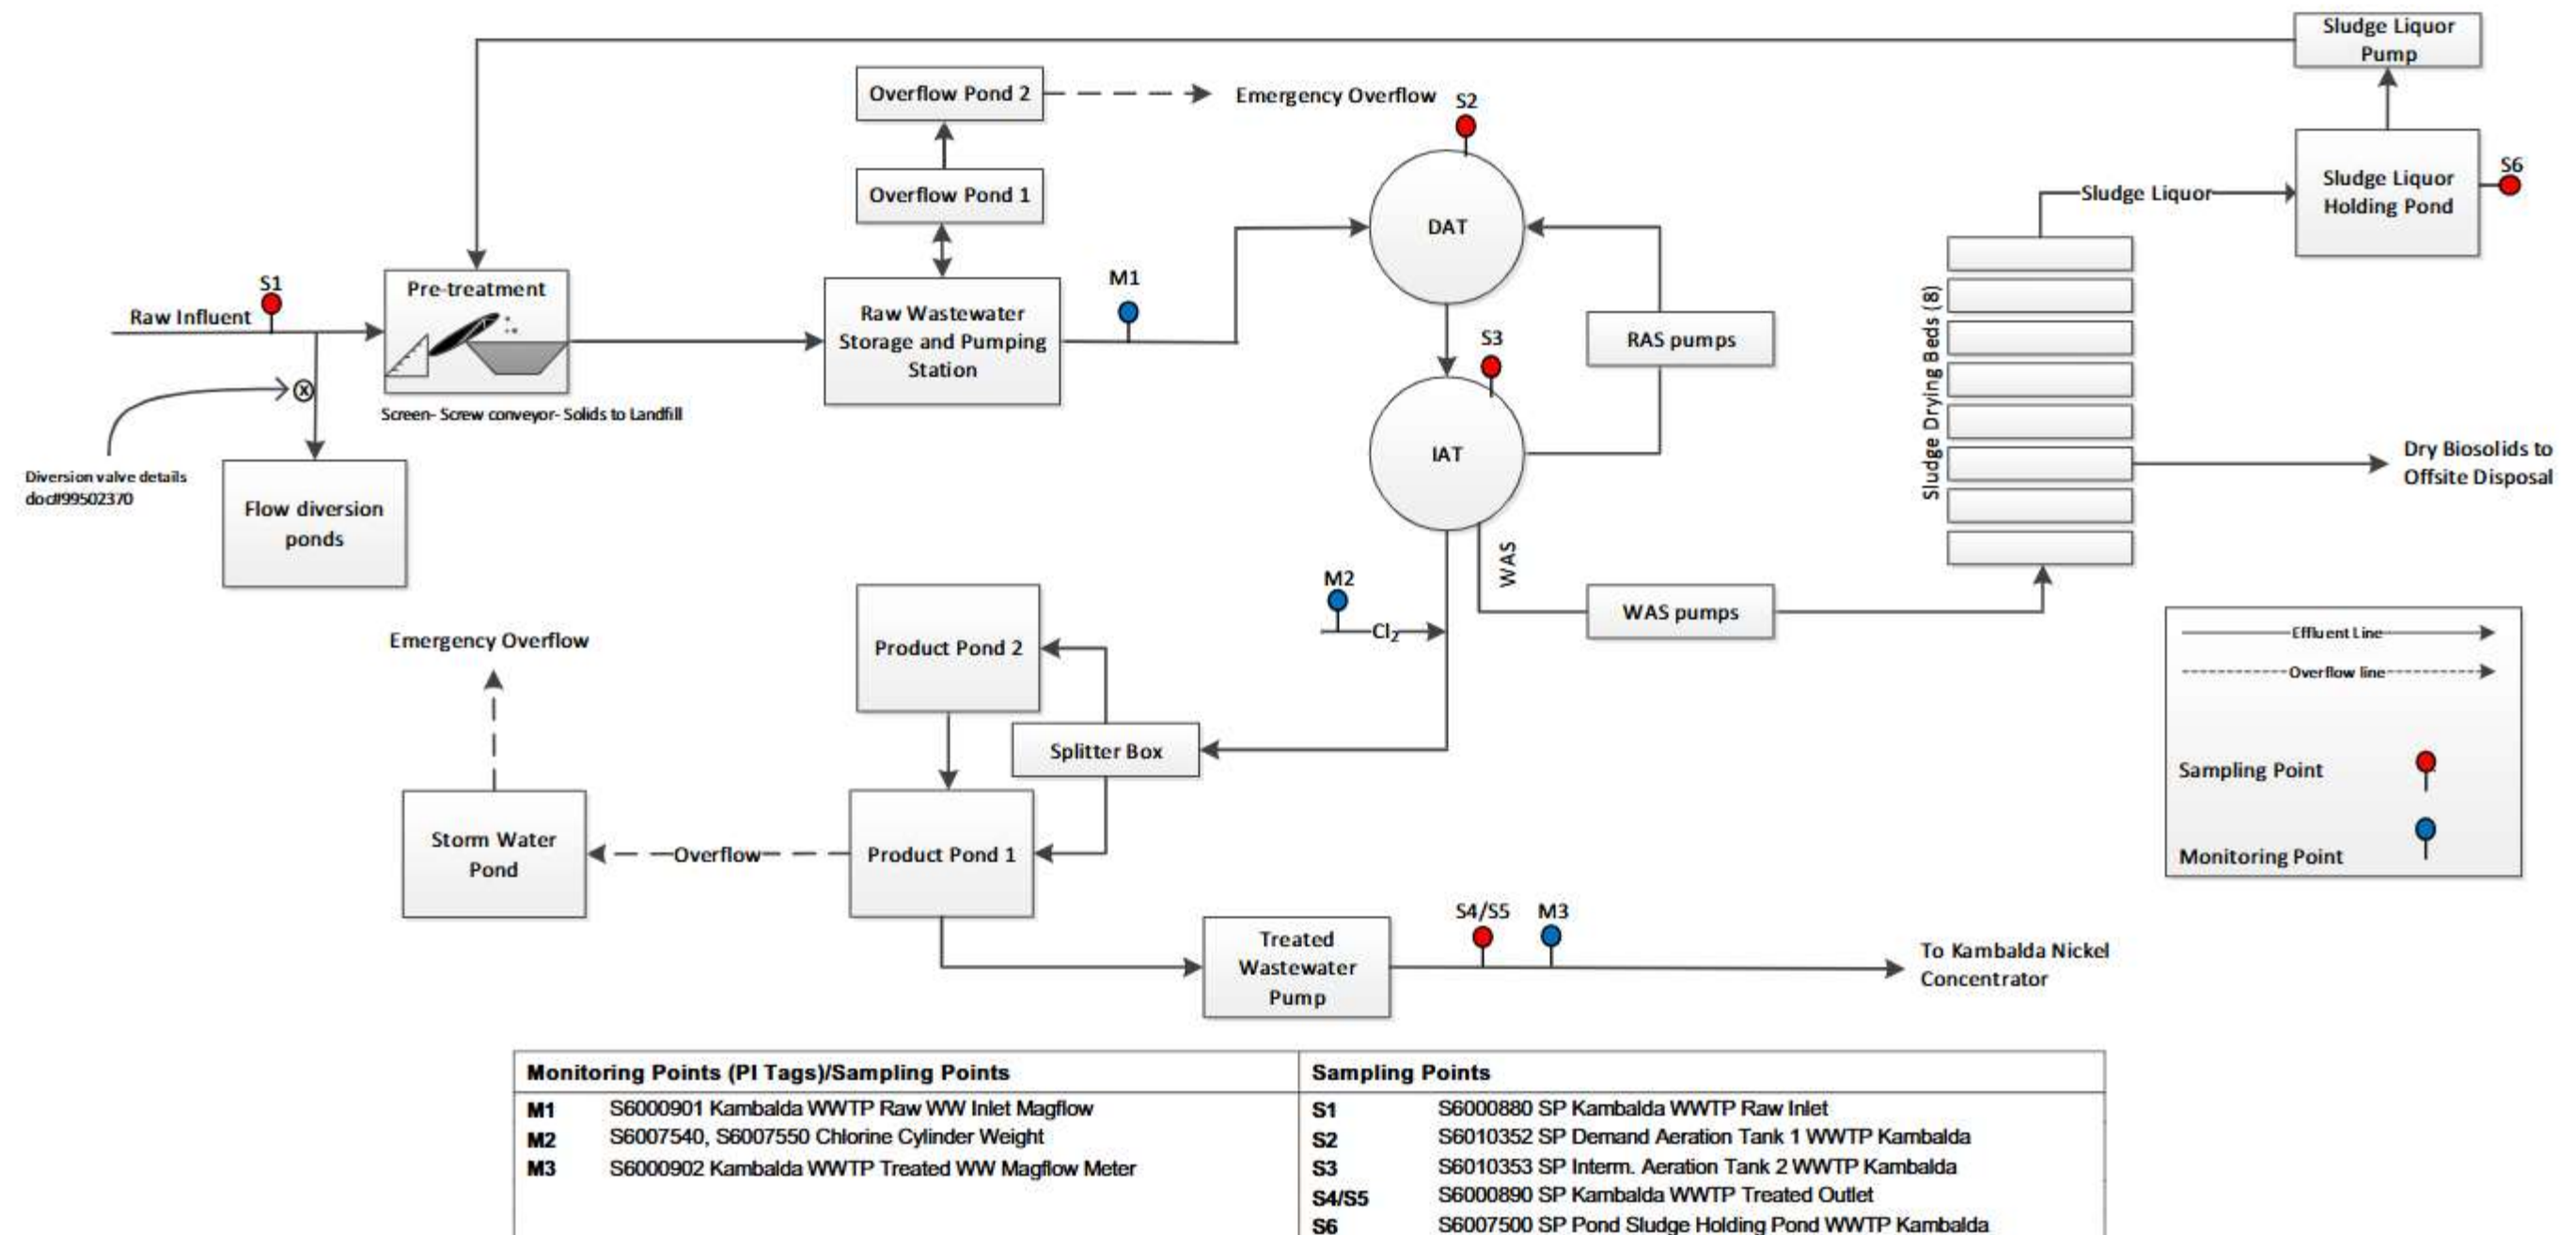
Sludge Liquor Pump

Overflow Pond 2

Emergency Overflow

S2

Overflow Pond 1

DAT

Sludge Liquor

Sludge Liquor Holding Pond

S6

S1

Raw Influent

Pre-treatment

Raw Wastewater Storage and Pumping Station

M1

S3

RAS pumps

Sludge Drying Beds (8)

Screen- Screw conveyor- Solids to Landfill

IAT

Dry Biosolids to Offsite Disposal

Diversion valve details doc#99502370

Flow diversion ponds

WAS

M2

WAS pumps

$Cl_2$

Emergency Overflow

Product Pond 2

Effluent Line

Overflow line

Splitter Box

Sampling Point

Storm Water Pond

Overflow

Product Pond 1

Monitoring Point

S4/S5

M3

Treated Wastewater Pump

To Kambalda Nickel Concentrator

| Monitoring Points (PI Tags)/Sampling Points | | Sampling Points | |
|---|---|---|---|
| M1 | S6000901 Kambalda WWTP Raw WW Inlet Magflow | S1 | S6000880 SP Kambalda WWTP Raw Inlet |
| M2 | S6007540, S6007550 Chlorine Cylinder Weight | S2 | S6010352 SP Demand Aeration Tank 1 WWTP Kambalda |
| M3 | S6000902 Kambalda WWTP Treated WW Magflow Meter | S3 | S6010353 SP Interm. Aeration Tank 2 WWTP Kambalda |
| | | S4/S5 | S6000890 SP Kambalda WWTP Treated Outlet |
| | | S6 | S6007500 SP Pond Sludge Holding Pond WWTP Kambalda |